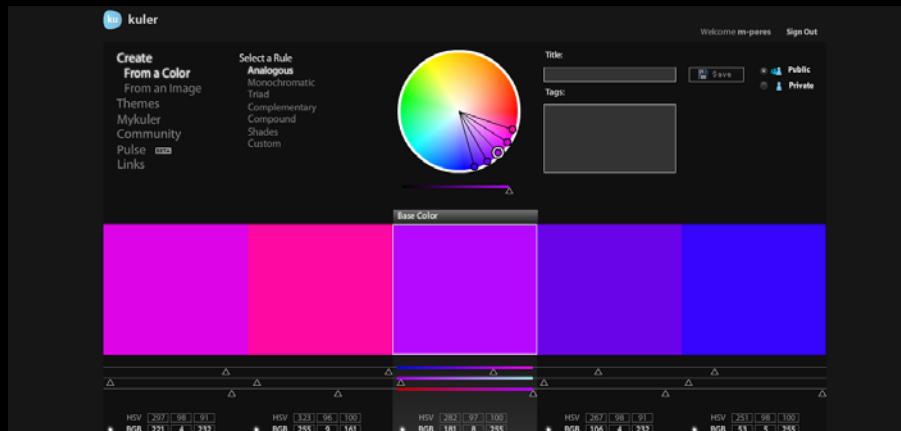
ku kuler

Welcome m-peres Sign Out

Create
From a Color
From an Image
Themes
Mykuler
Community
Pulse BETA
Links

Select a Rule
Analogous
Monochromatic
Triad
Complementary
Compound
Shades
Custom

Title:

Save

Public
Private

Tags:

Base Color

HSV 297 98 91
RGB 221 4 232

HSV 323 96 100
RGB 255 9 161

HSV 282 97 100
RGB 181 8 255

HSV 267 98 91
RGB 106 4 232

HSV 251 98 100
RGB 53 5 255